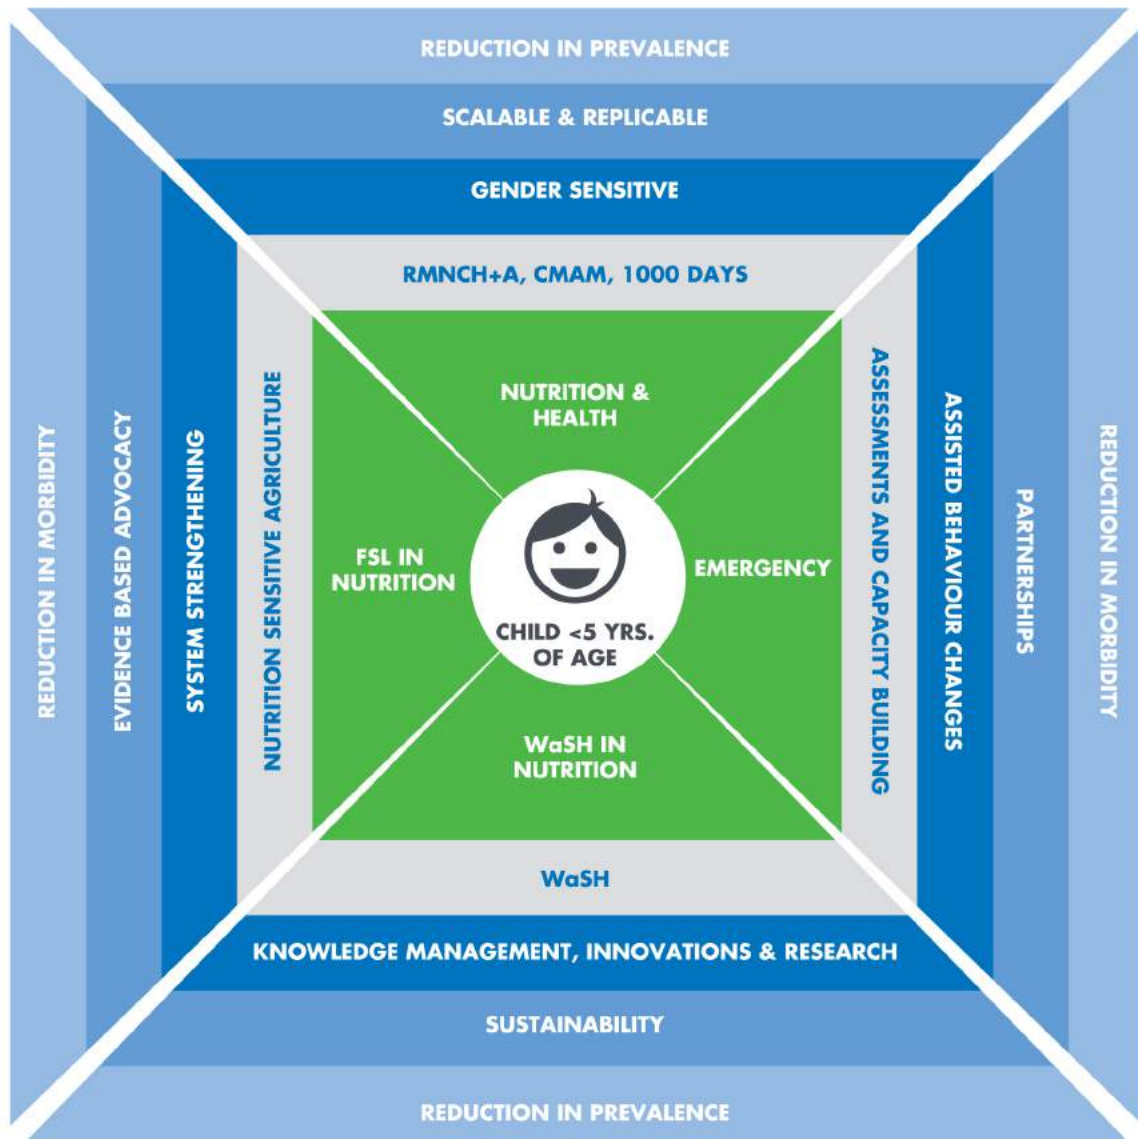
REDUCTION IN PREVALENCE

SCALABLE & REPLICABLE

GENDER SENSITIVE

RMNCH+A, CMAM, 1000 DAYS

NUTRITION & HEALTH

REDUCTION IN MORBIDITY

EVIDENCE BASED ADVOCACY

SYSTEM STRENGTHENING

NUTRITION SENSITIVE AGRICULTURE

FSL IN NUTRITION

CHILD <5 YRS. OF AGE

EMERGENCY

ASSESSMENTS AND CAPACITY BUILDING

ASSISTED BEHAVIOUR CHANGES

PARTNERSHIPS

REDUCTION IN MORBIDITY

WaSH IN NUTRITION

WaSH

KNOWLEDGE MANAGEMENT, INNOVATIONS & RESEARCH

SUSTAINABILITY

REDUCTION IN PREVALENCE